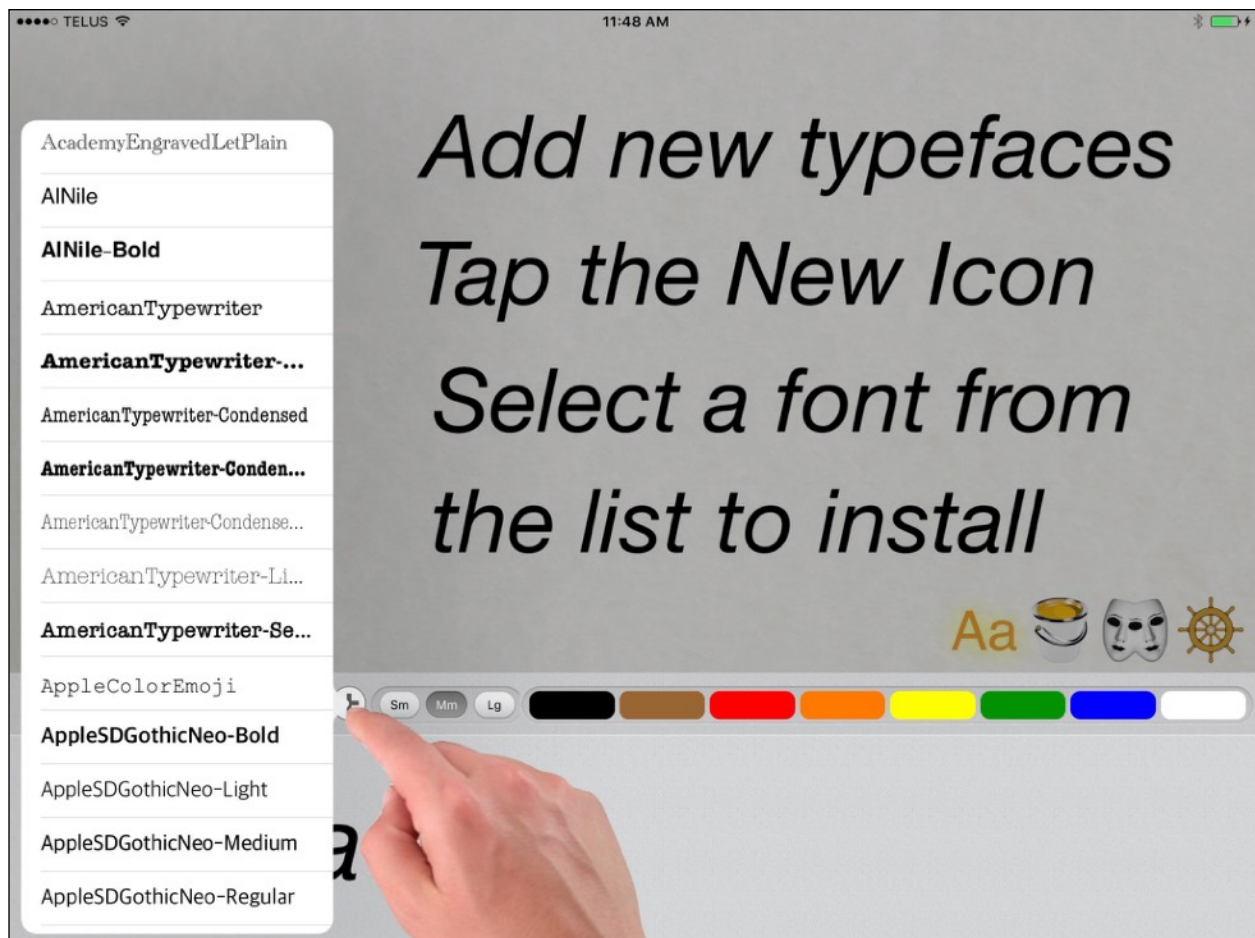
●●●●○ TELUS
11:48 AM

AcademyEngravedLetPlain
AlNile
AlNile-Bold
AmericanTypewriter
AmericanTypewriter-...
AmericanTypewriter-Condensed
AmericanTypewriter-Conden...
AmericanTypewriter-Condense...
AmericanTypewriter-Li...
AmericanTypewriter-Se...
AppleColorEmoji
AppleSDGothicNeo-Bold
AppleSDGothicNeo-Light
AppleSDGothicNeo-Medium
AppleSDGothicNeo-Regular

Add new typefaces
Tap the New Icon
Select a font from
the list to install

Aa

Sm Mm Lg

a